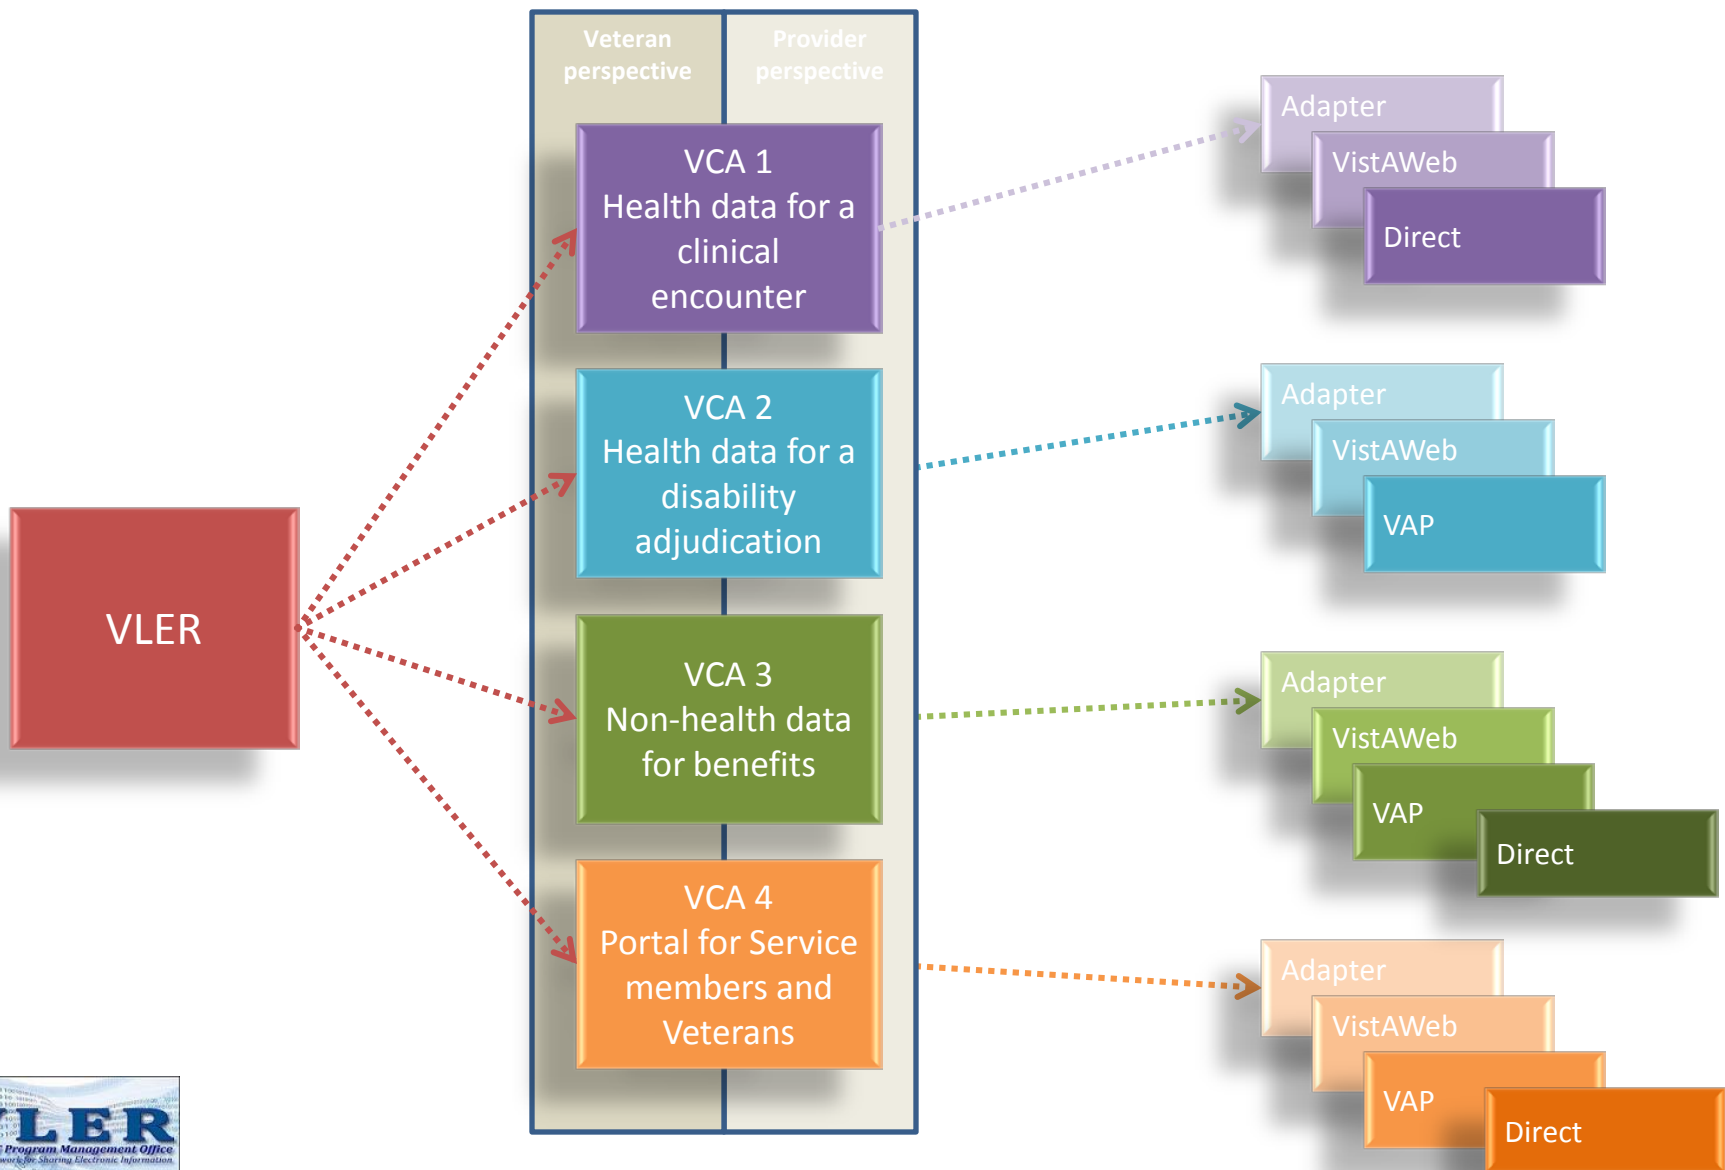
Veteran perspective

Provider perspective

VCA 1
Health data for a clinical encounter

VCA 2
Health data for a disability adjudication

VCA 3
Non-health data for benefits

VCA 4
Portal for Service members and Veterans

VLER

Adapter
VistAWeb
Direct

Adapter
VistAWeb
VAP

Adapter
VistAWeb
VAP
Direct

Adapter
VistAWeb
VAP
Direct

LER
Program Management Office
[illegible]work for Sharing Electronic Information